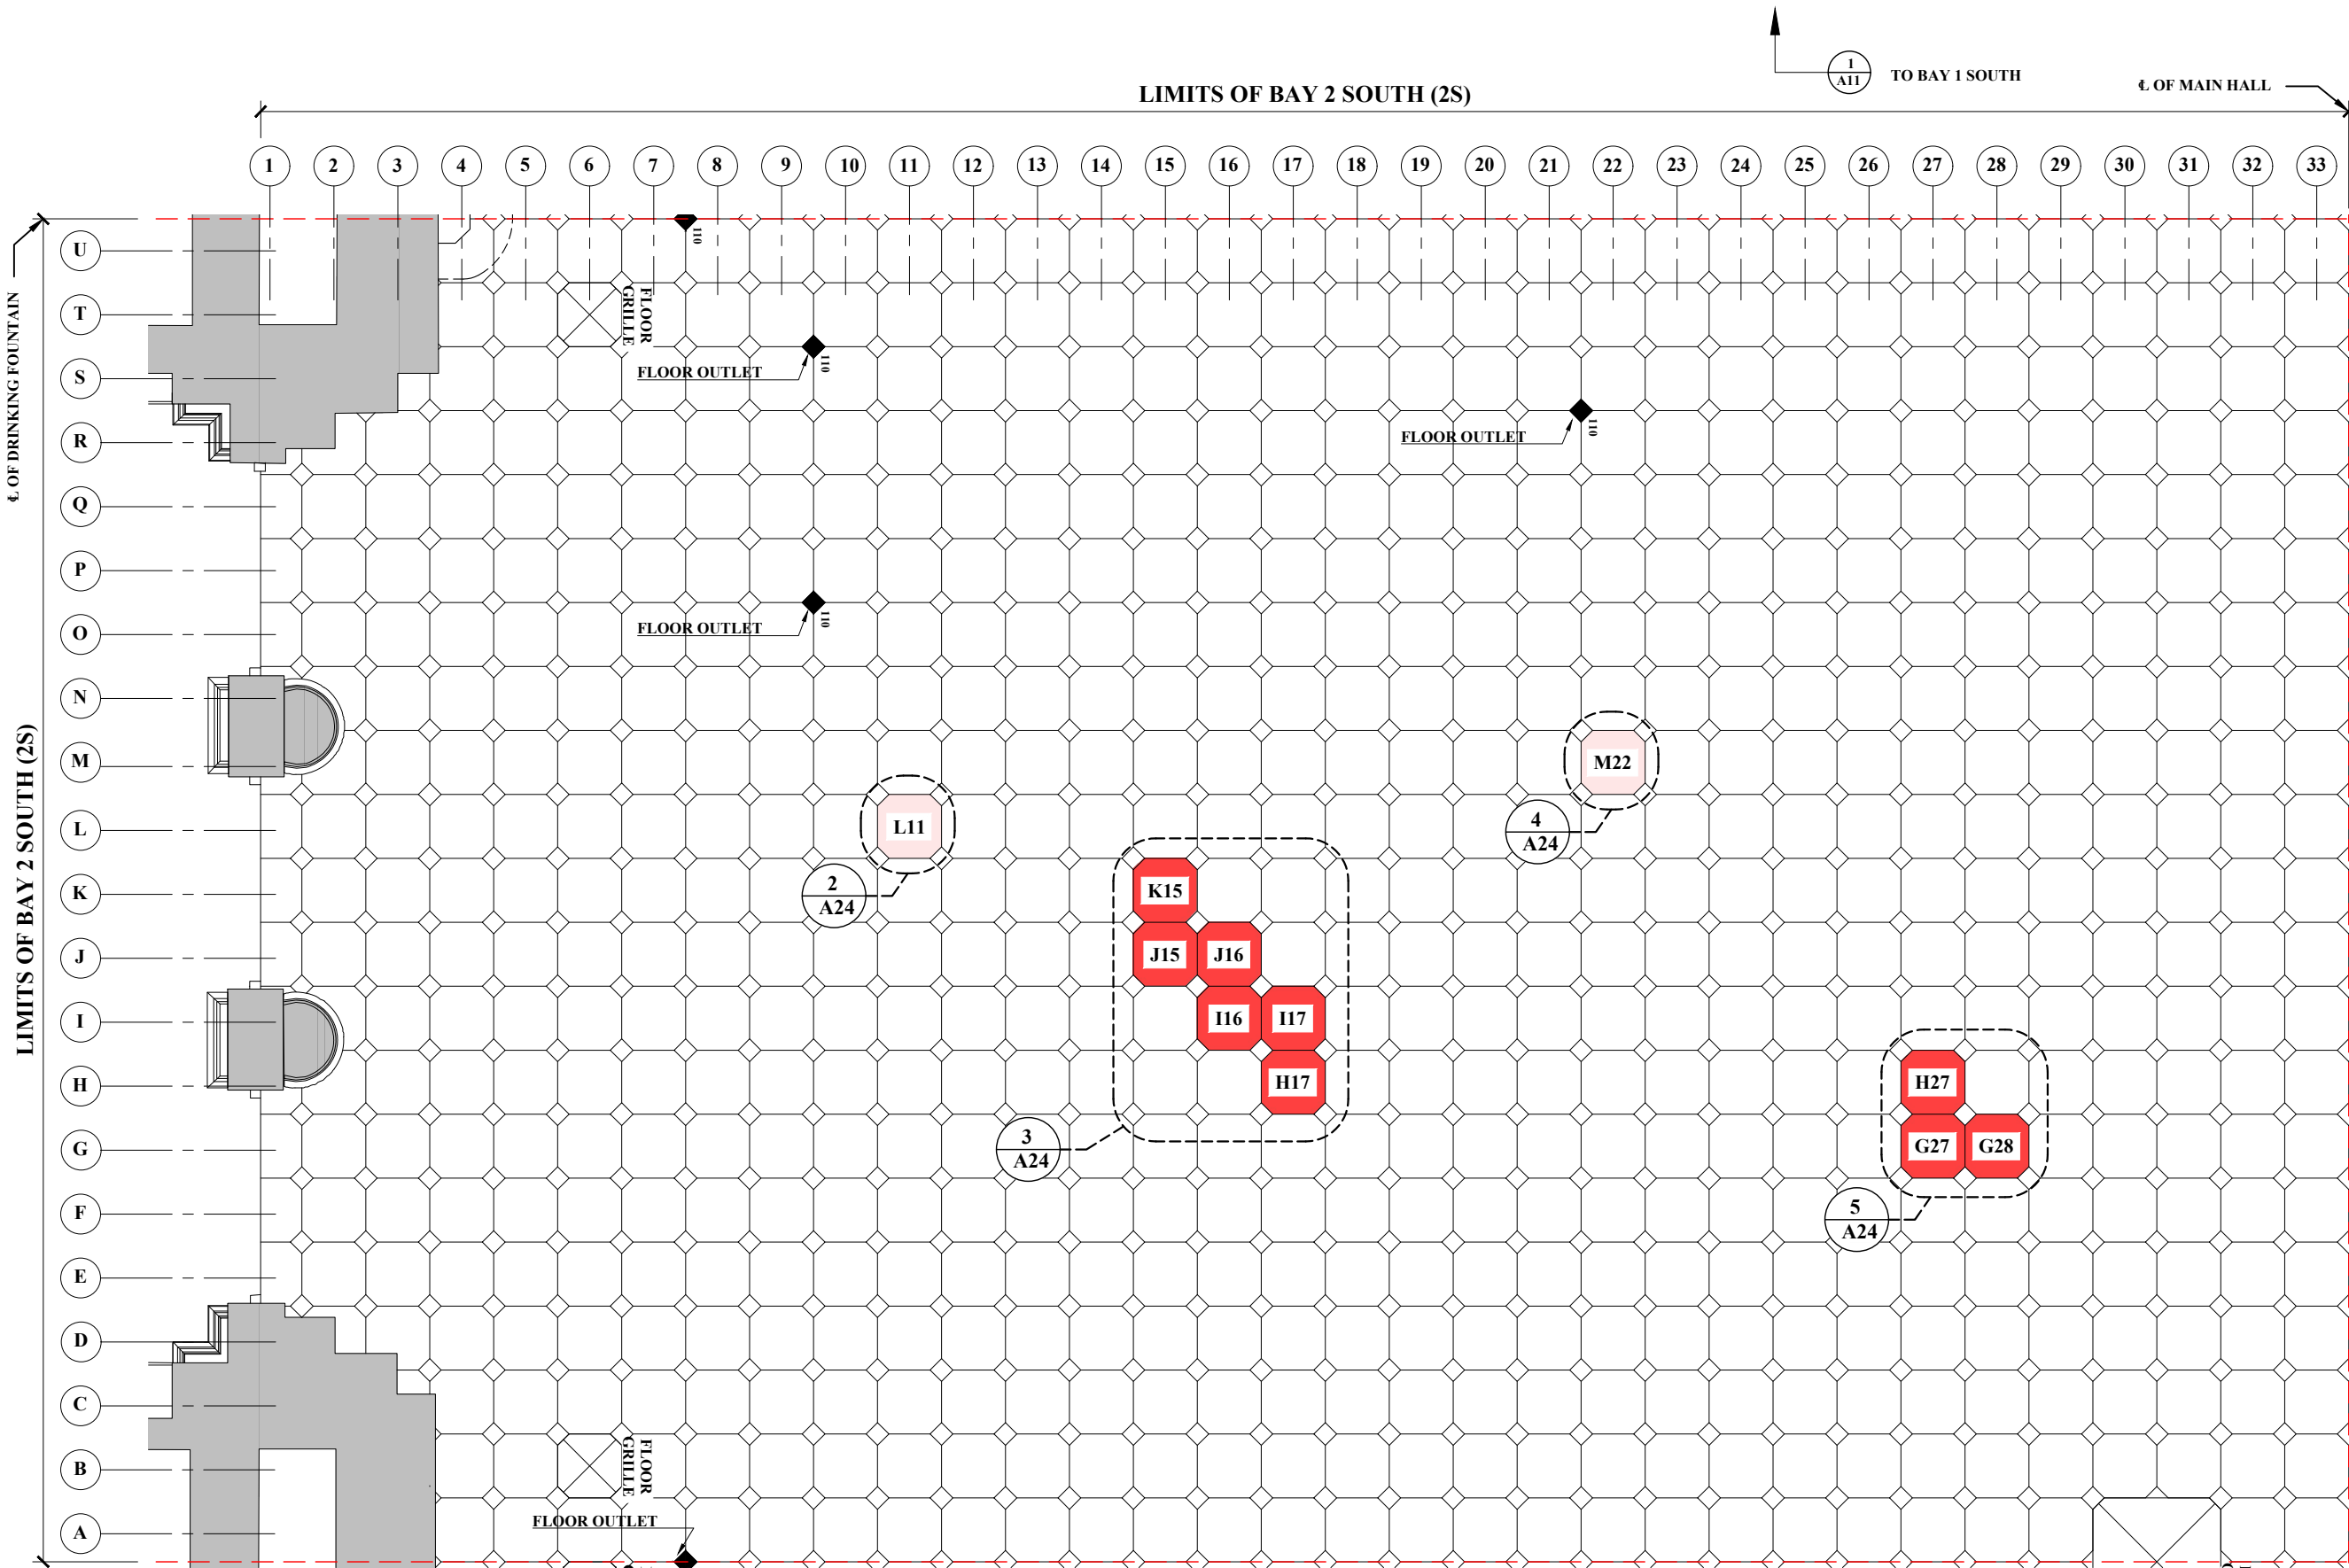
1
A11
TO BAY 1 SOUTH

LIMITS OF BAY 2 SOUTH (2S)

℄ OF MAIN HALL

1 2 3 4 5 6 7 8 9 10 11 12 13 14 15 16 17 18 19 20 21 22 23 24 25 26 27 28 29 30 31 32 33

U T S R Q P O N M L K J I H G F E D C B A

℄ OF DRINKING FOUNTAIN

LIMITS OF BAY 2 SOUTH (2S)

110

FLOOR GRILLE

FLOOR OUTLET

110

FLOOR OUTLET

110

FLOOR OUTLET

110

M22

4
A24

L11

2
A24

K15
J15
J16
I16
I17
H17

3
A24

H27
G27
G28

5
A24

FLOOR GRILLE

FLOOR OUTLET